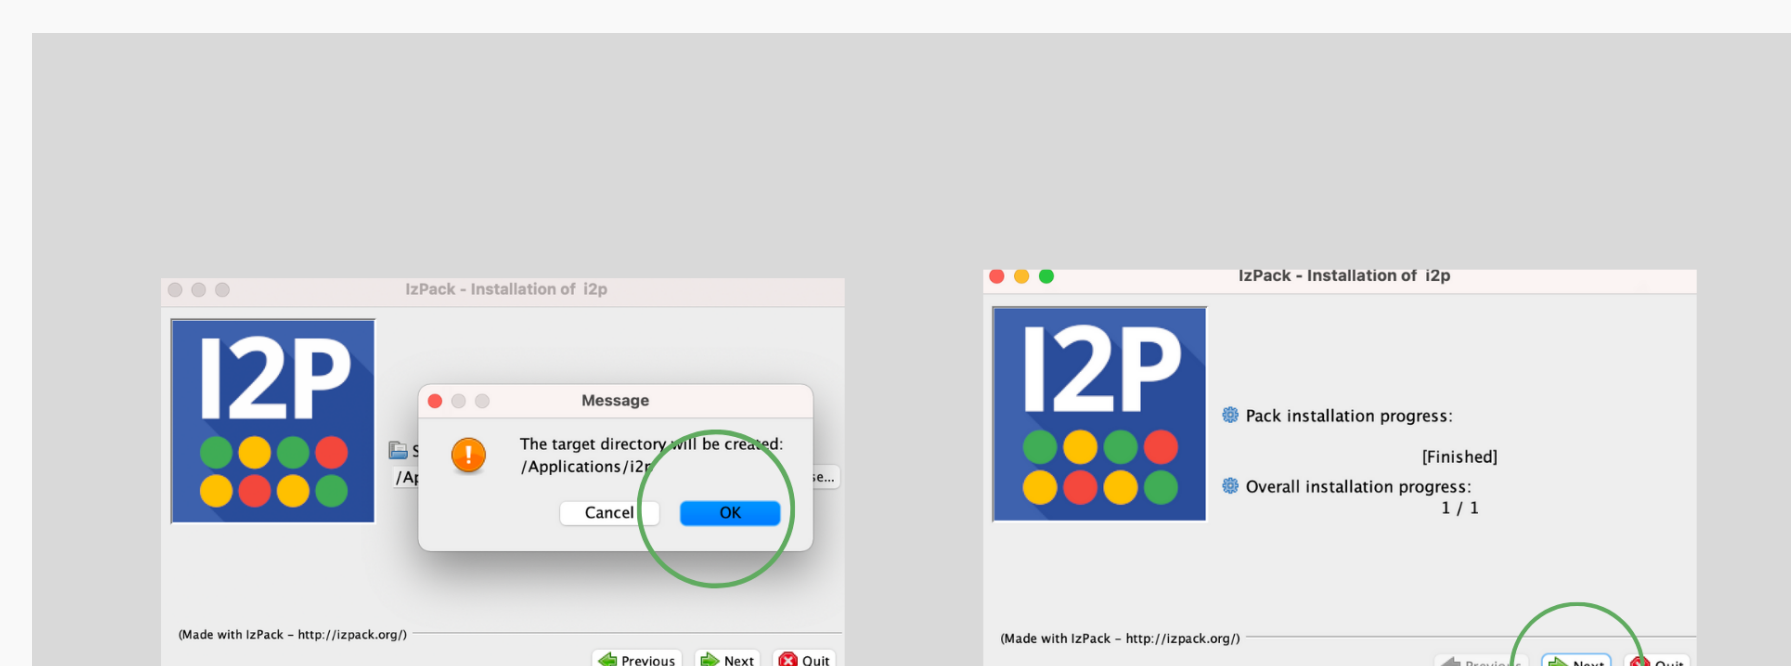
IzPack - Installation of i2p

I2P

S
/Ap

Message

The target directory will be created:
/Applications/i2p

Cancel OK

se...

(Made with IzPack - http://izpack.org/)

Previous Next Quit

IzPack - Installation of i2p

I2P

Pack installation progress:

[Finished]

Overall installation progress:
1 / 1

(Made with IzPack - http://izpack.org/)

Previous Next Quit